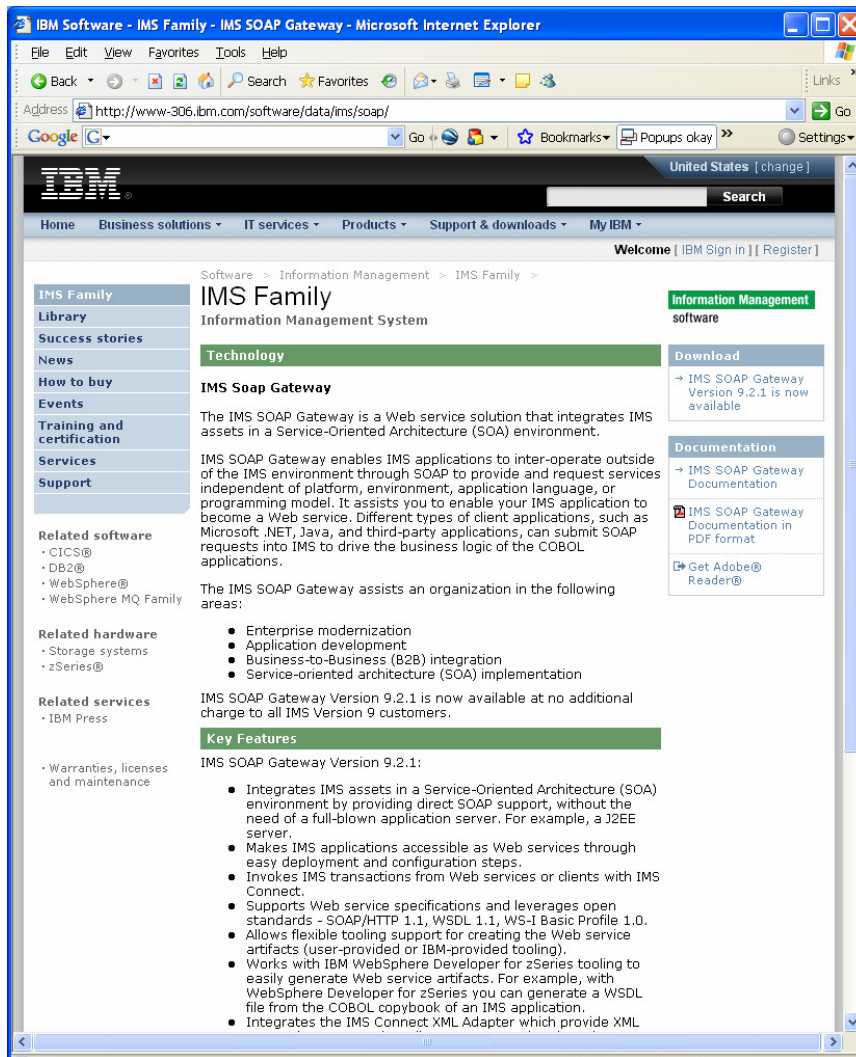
IBM Software - IMS Family - IMS SOAP Gateway - Microsoft Internet Explorer

File Edit View Favorites Tools Help

Back Search Favorites Links

Address http://www-306.ibm.com/software/data/ims/soap/ Go

Google Go Bookmarks Popups okay Settings

IBM

United States [ change ]

Search

Home Business solutions IT services Products Support & downloads My IBM

Welcome [ IBM Sign in ] [ Register ]

Software > Information Management > IMS Family >

IMS Family

Information Management System

Information Management software

IMS Family
Library
Success stories
News
How to buy
Events
Training and certification
Services
Support

Related software
· CICS®
· DB2®
· WebSphere®
· WebSphere MQ Family

Related hardware
· Storage systems
· zSeries®

Related services
· IBM Press

· Warranties, licenses and maintenance

Technology

IMS Soap Gateway

The IMS SOAP Gateway is a Web service solution that integrates IMS assets in a Service-Oriented Architecture (SOA) environment.

IMS SOAP Gateway enables IMS applications to inter-operate outside of the IMS environment through SOAP to provide and request services independent of platform, environment, application language, or programming model. It assists you to enable your IMS application to become a Web service. Different types of client applications, such as Microsoft .NET, Java, and third-party applications, can submit SOAP requests into IMS to drive the business logic of the COBOL applications.

The IMS SOAP Gateway assists an organization in the following areas:

- Enterprise modernization
- Application development
- Business-to-Business (B2B) integration
- Service-oriented architecture (SOA) implementation

IMS SOAP Gateway Version 9.2.1 is now available at no additional charge to all IMS Version 9 customers.

Key Features

IMS SOAP Gateway Version 9.2.1:

- Integrates IMS assets in a Service-Oriented Architecture (SOA) environment by providing direct SOAP support, without the need of a full-blown application server. For example, a J2EE server.
- Makes IMS applications accessible as Web services through easy deployment and configuration steps.
- Invokes IMS transactions from Web services or clients with IMS Connect.
- Supports Web service specifications and leverages open standards - SOAP/HTTP 1.1, WSDL 1.1, WS-I Basic Profile 1.0.
- Allows flexible tooling support for creating the Web service artifacts (user-provided or IBM-provided tooling).
- Works with IBM WebSphere Developer for zSeries tooling to easily generate Web service artifacts. For example, with WebSphere Developer for zSeries you can generate a WSDL file from the COBOL copybook of an IMS application.
- Integrates the IMS Connect XML Adapter which provide XML

Download

→ IMS SOAP Gateway Version 9.2.1 is now available

Documentation

→ IMS SOAP Gateway Documentation

IMS SOAP Gateway Documentation in PDF format

Get Adobe® Reader®